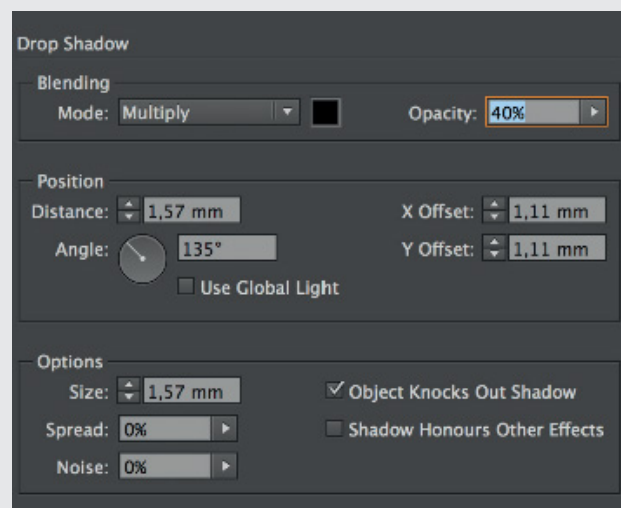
Drop Shadow

Blending

Mode: Multiply

Opacity: 40%

Position

Distance: 1,57 mm

X Offset: 1,11 mm

Angle: 135°

Y Offset: 1,11 mm

Use Global Light

Options

Size: 1,57 mm

Object Knocks Out Shadow

Spread: 0%

Shadow Honours Other Effects

Noise: 0%